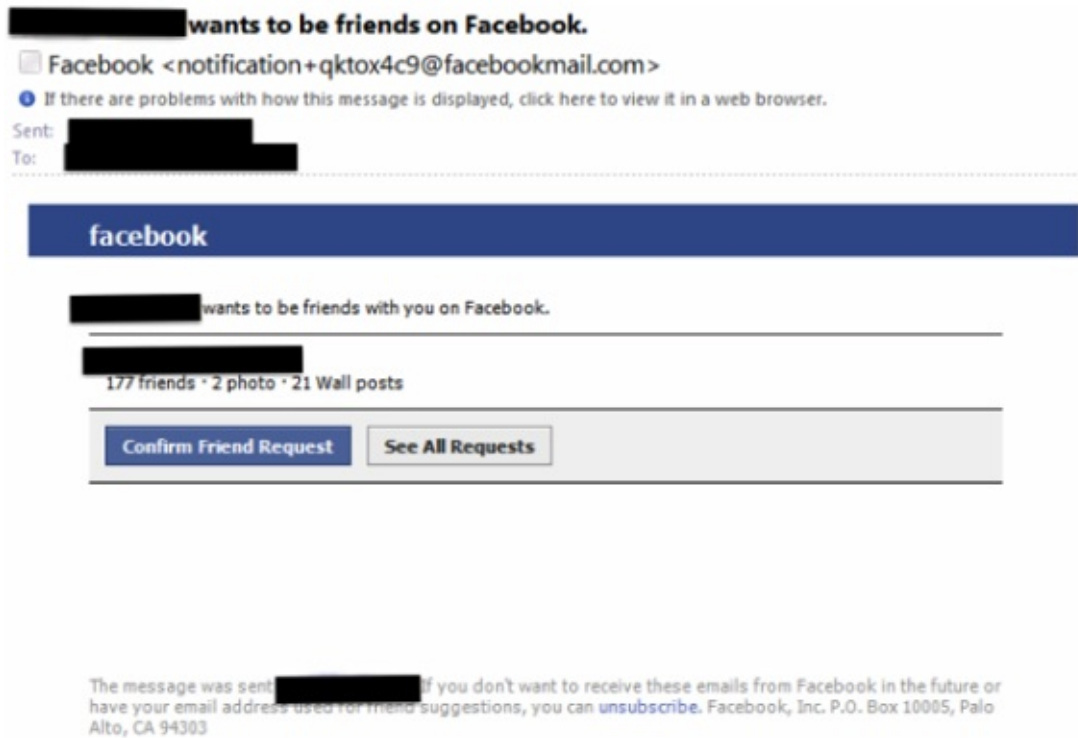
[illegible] wants to be friends on Facebook.

Facebook <notification+qktox4c9@facebookmail.com>

If there are problems with how this message is displayed, click here to view it in a web browser.

Sent: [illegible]
To: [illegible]

facebook

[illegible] wants to be friends with you on Facebook.

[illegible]
177 friends · 2 photo · 21 Wall posts

Confirm Friend Request
See All Requests

The message was sent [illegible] If you don't want to receive these emails from Facebook in the future or have your email address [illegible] suggestions, you can unsubscribe. Facebook, Inc. P.O. Box 10005, Palo Alto, CA 94303